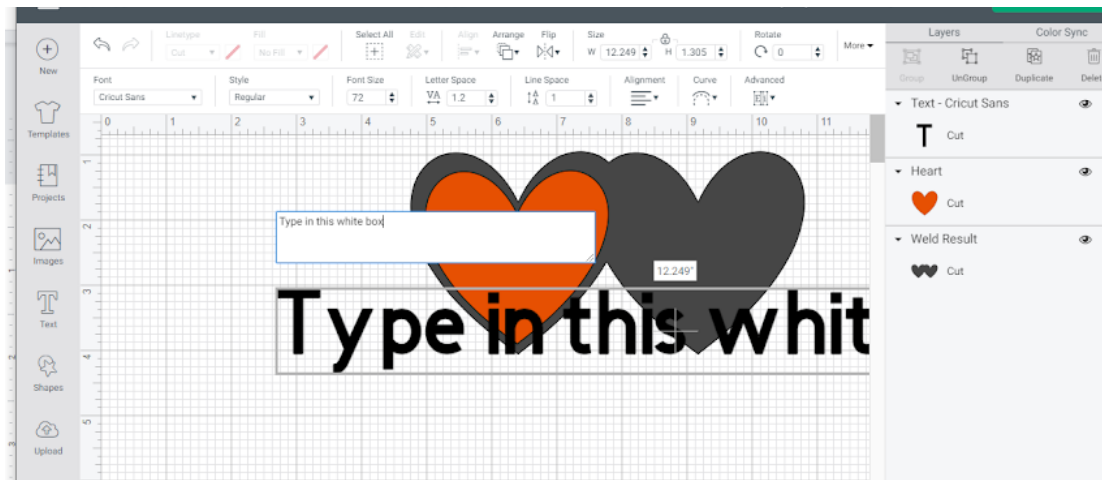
New

Templates

Projects

Images

Text

Shapes

Upload

Linetype
Cut

Fill
No Fill

Select All

Edit

Align

Arrange

Flip

Size
W 12.249 H 1.305

Rotate
0

More

Font
Cricut Sans

Style
Regular

Font Size
72

Letter Space
1.2

Line Space
1

Alignment

Curve

Advanced

0 1 2 3 4 5 6 7 8 9 10 11

1
2
3
4
5

Type in this white box

12.249"

Type in this whit

Layers

Color Sync

Group

UnGroup

Duplicate

Delet

Text - Cricut Sans
Cut

Heart
Cut

Weld Result
Cut